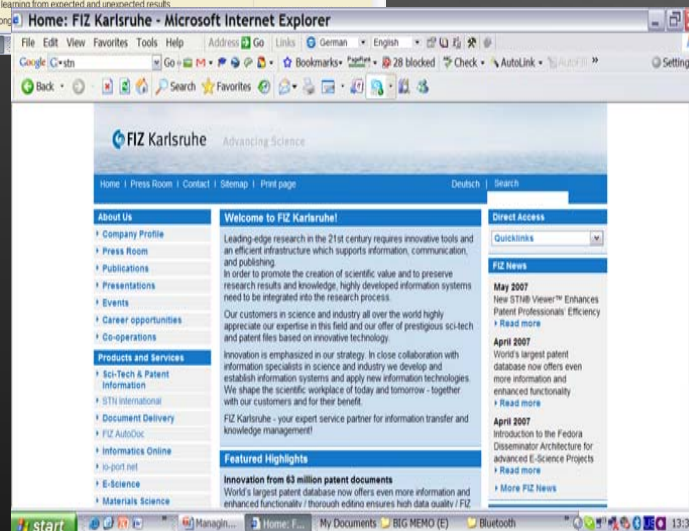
learning from expected and unexpected results

Home: FIZ Karlsruhe - Microsoft Internet Explorer

File Edit View Favorites Tools Help Address Go Links German English

Google G-stn Go Bookmarks 28 blocked Check AutoLink Settings

Back Search Favorites

FIZ Karlsruhe Advancing Science

Home | Press Room | Contact | Sitemap | Print page Deutsch | Search

About Us
Company Profile
Press Room
Publications
Presentations
Events
Career opportunities
Co-operations

Products and Services
Sci-Tech & Patent Information
STN International
Document Delivery
FIZ AutoDoc
Informatics Online
io-port.net
E-Science
Materials Science

Welcome to FIZ Karlsruhe!

Leading-edge research in the 21st century requires innovative tools and an efficient infrastructure which supports information, communication, and publishing.
In order to promote the creation of scientific value and to preserve research results and knowledge, highly developed information systems need to be integrated into the research process.

Our customers in science and industry all over the world highly appreciate our expertise in this field and our offer of prestigious sci-tech and patent files based on innovative technology.

Innovation is emphasized in our strategy. In close collaboration with information specialists in science and industry we develop and establish information systems and apply new information technologies. We shape the scientific workplace of today and tomorrow - together with our customers and for their benefit.

FIZ Karlsruhe - your expert service partner for information transfer and knowledge management!

Featured Highlights

Innovation from 63 million patent documents
World's largest patent database now offers even more information and enhanced functionality / thorough editing ensures high data quality / FIZ

Direct Access
Quicklinks

FIZ News

May 2007
New STN® Viewer™ Enhances Patent Professionals' Efficiency
Read more

April 2007
World's largest patent database now offers even more information and enhanced functionality
Read more

April 2007
Introduction to the Fedora Disseminator Architecture for advanced E-Science Projects
Read more

More FIZ News

start Managin... Home: F... My Documents BIG MEMO (E) Bluetooth 13: